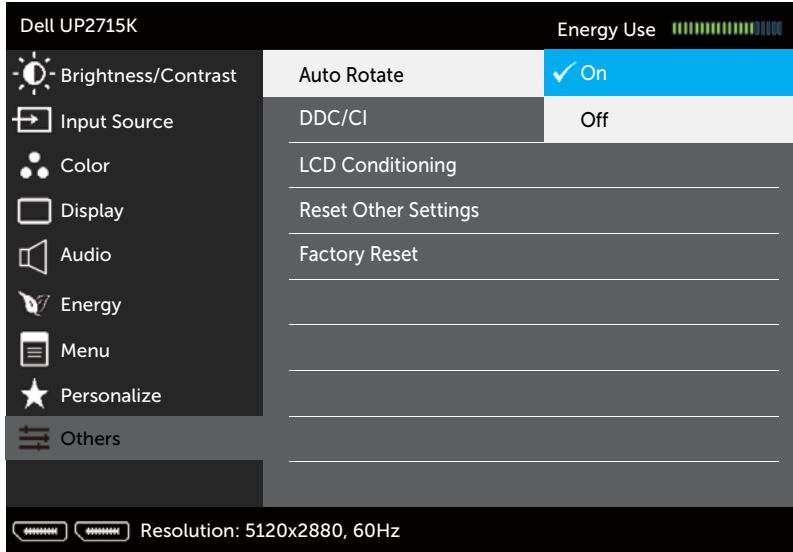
Dell UP2715K

Energy Use

Brightness/Contrast
Input Source
Color
Display
Audio
Energy
Menu
Personalize
Others

Auto Rotate
DDC/CI
LCD Conditioning
Reset Other Settings
Factory Reset

✓ On
Off

Resolution: 5120x2880, 60Hz